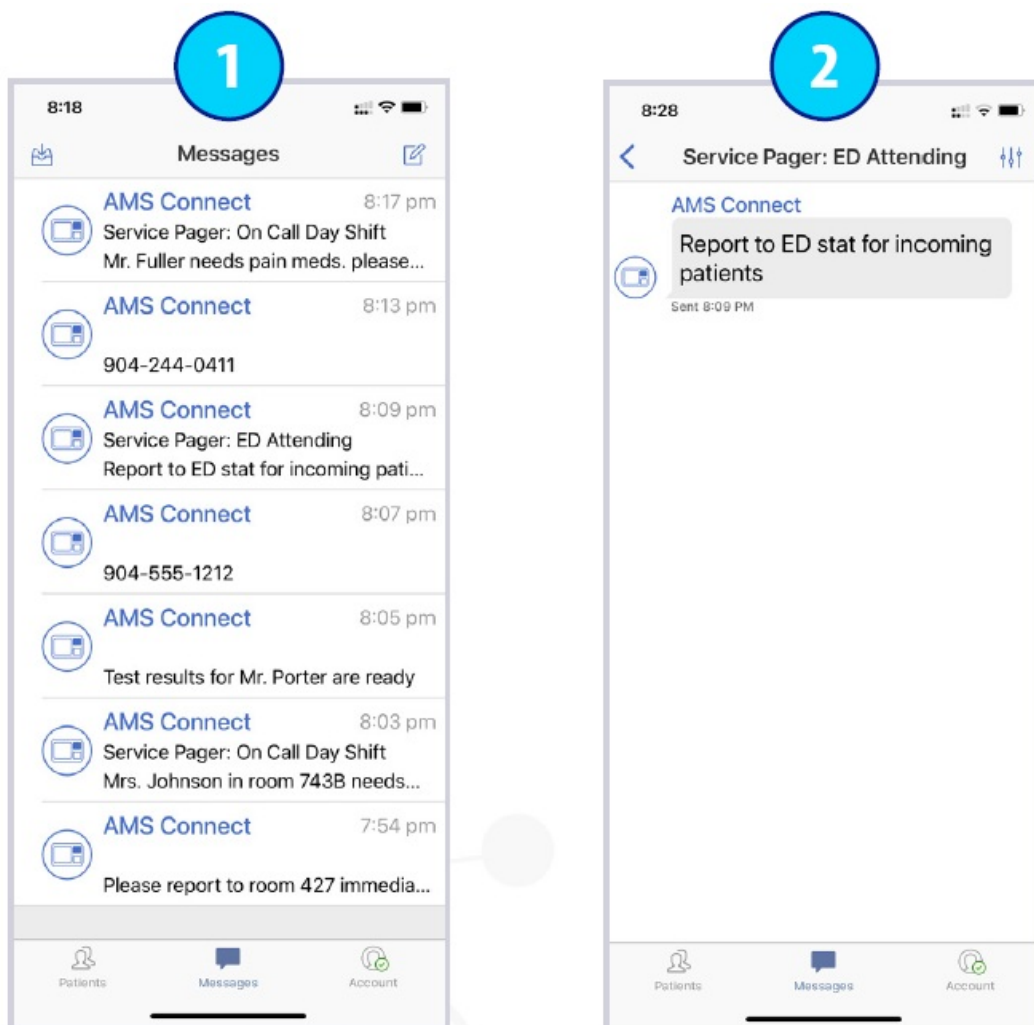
1

8:18

Messages

AMS Connect 8:17 pm
Service Pager: On Call Day Shift
Mr. Fuller needs pain meds. please...

AMS Connect 8:13 pm
904-244-0411

AMS Connect 8:09 pm
Service Pager: ED Attending
Report to ED stat for incoming pati...

AMS Connect 8:07 pm
904-555-1212

AMS Connect 8:05 pm
Test results for Mr. Porter are ready

AMS Connect 8:03 pm
Service Pager: On Call Day Shift
Mrs. Johnson in room 743B needs...

AMS Connect 7:54 pm
Please report to room 427 immedia...

Patients Messages Account

2

8:28

Service Pager: ED Attending

AMS Connect
Report to ED stat for incoming patients
Sent 8:09 PM

Patients Messages Account